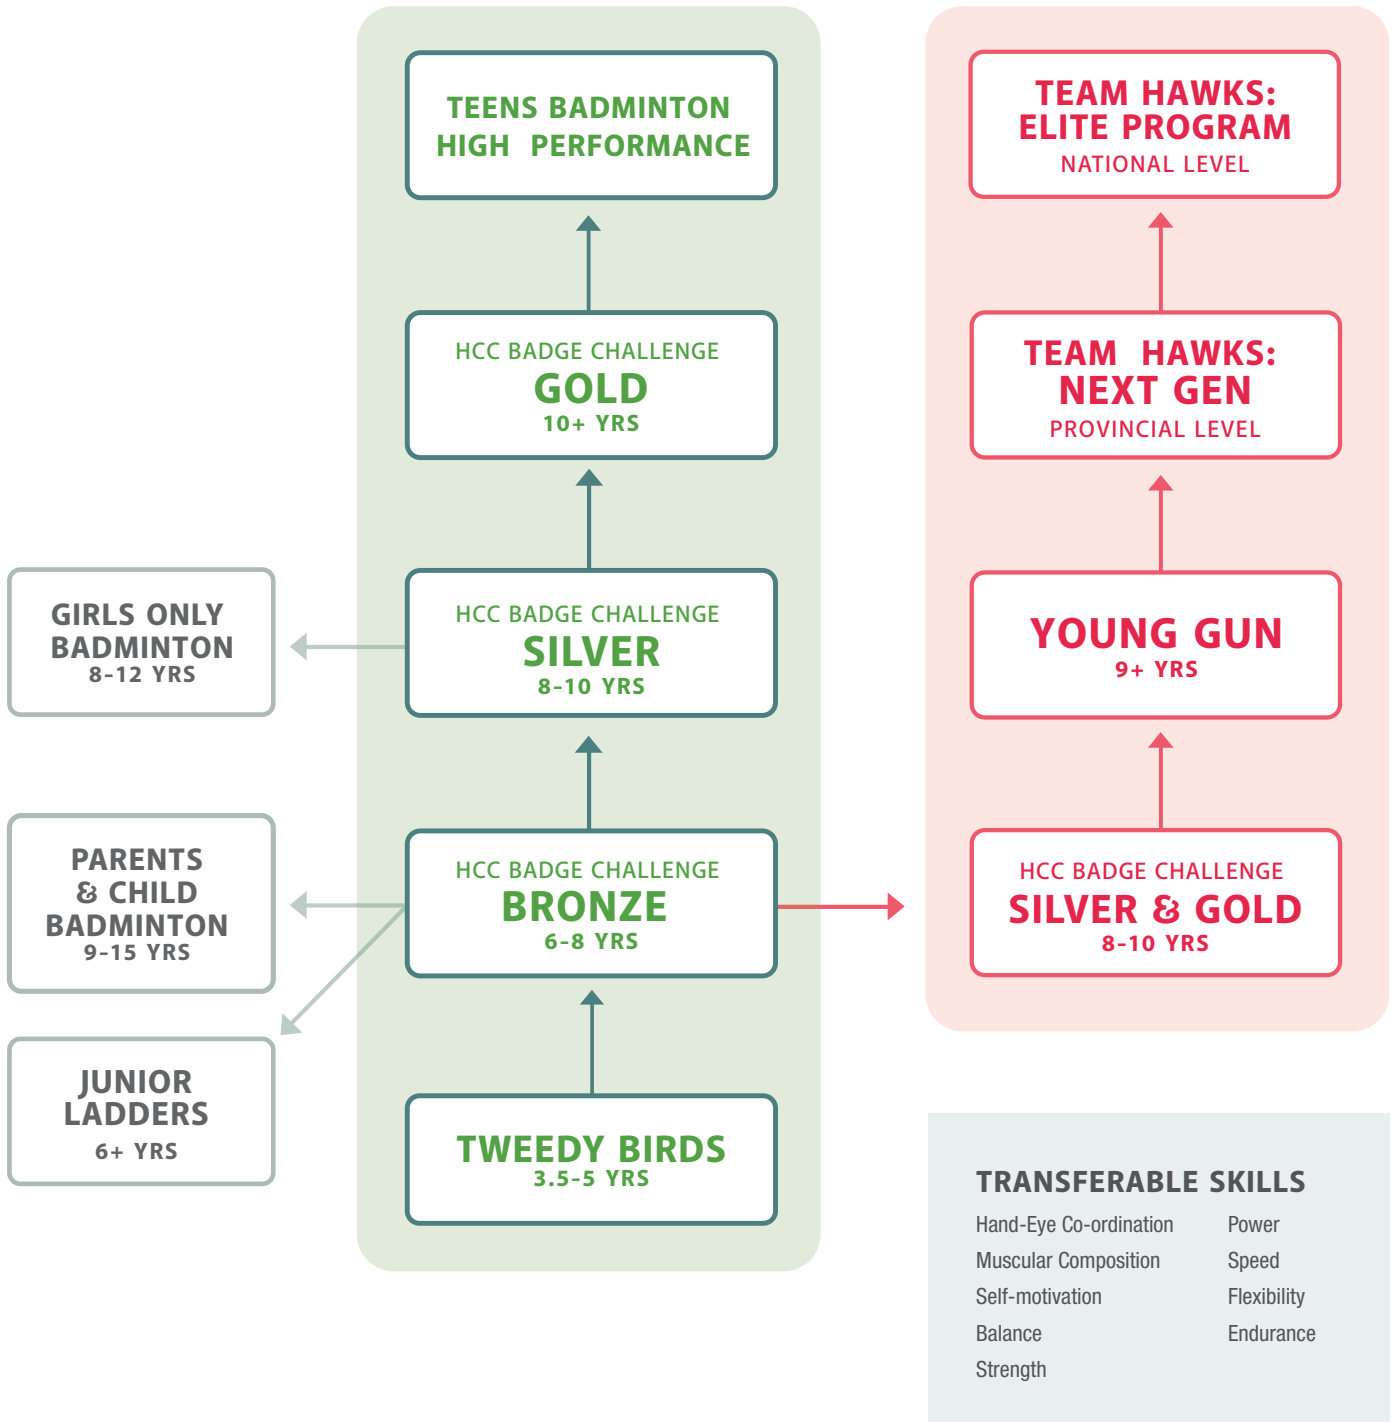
GIRLS ONLY BADMINTON
8-12 YRS

PARENTS & CHILD BADMINTON
9-15 YRS

JUNIOR LADDERS
6+ YRS

TEENS BADMINTON HIGH PERFORMANCE

HCC BADGE CHALLENGE
GOLD
10+ YRS

HCC BADGE CHALLENGE
SILVER
8-10 YRS

HCC BADGE CHALLENGE
BRONZE
6-8 YRS

TWEEDY BIRDS
3.5-5 YRS

TEAM HAWKS: ELITE PROGRAM
NATIONAL LEVEL

TEAM HAWKS: NEXT GEN
PROVINCIAL LEVEL

YOUNG GUN
9+ YRS

HCC BADGE CHALLENGE
SILVER & GOLD
8-10 YRS

TRANSFERABLE SKILLS

Hand-Eye Co-ordination
Muscular Composition
Self-motivation
Balance
Strength

Power
Speed
Flexibility
Endurance